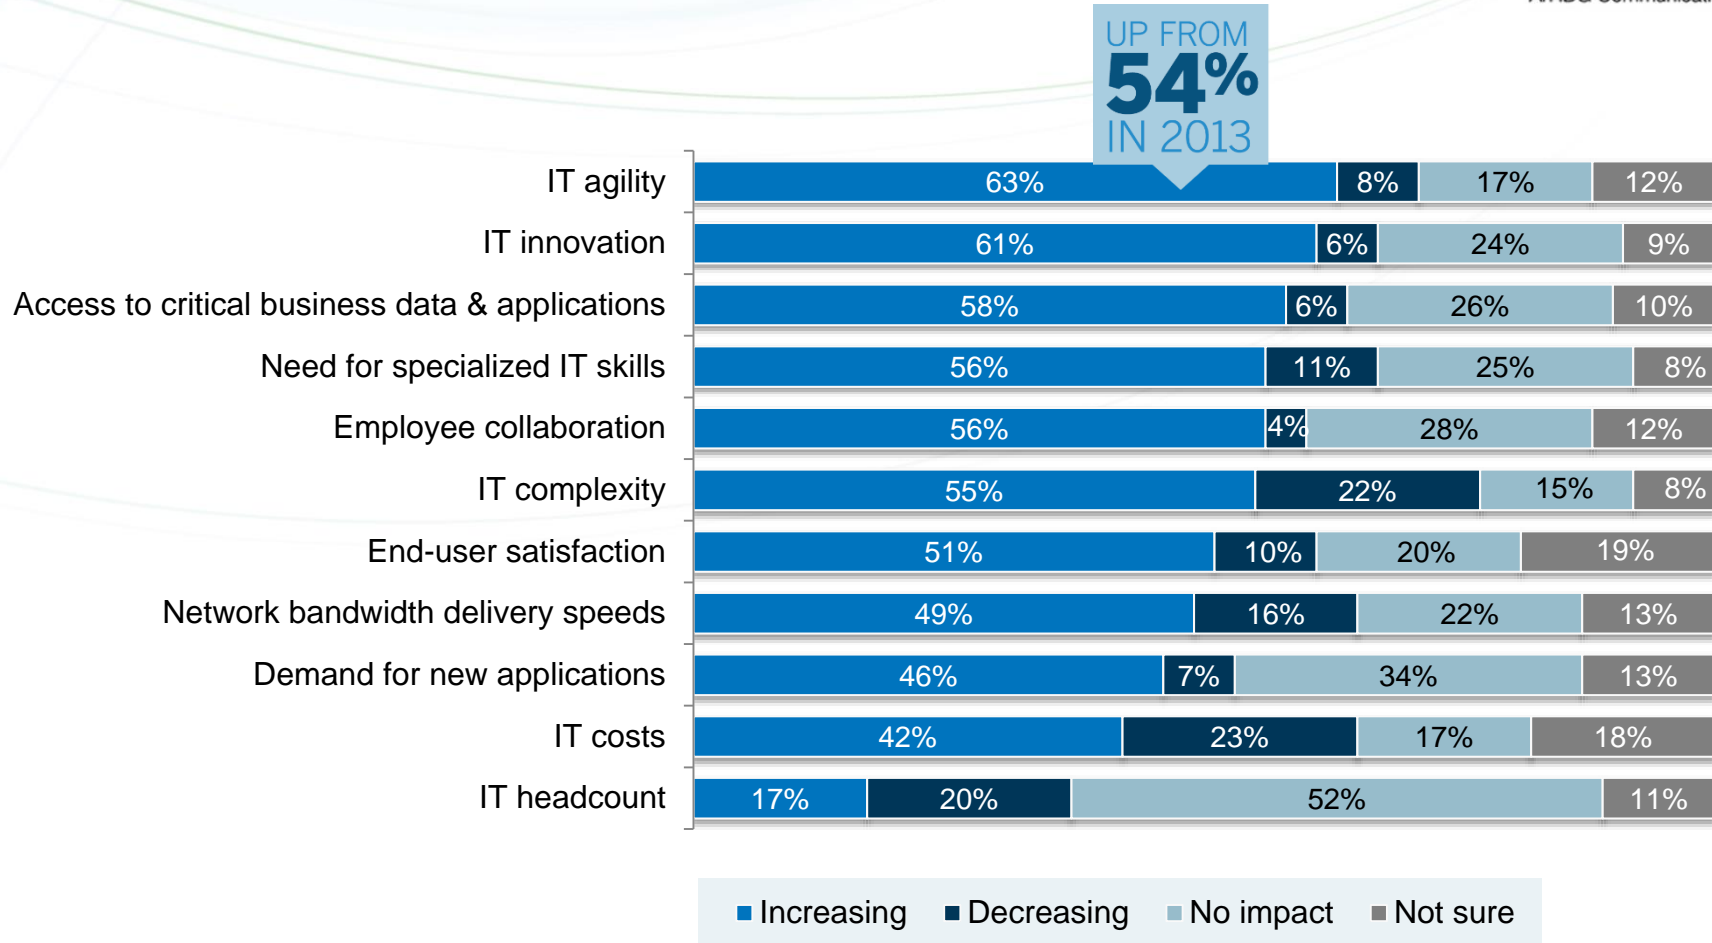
UP FROM
54%
IN 2013

| | Increasing | Decreasing | No impact | Not sure |
|---|---|---|---|---|
| IT agility | 63% | 8% | 17% | 12% |
| IT innovation | 61% | 6% | 24% | 9% |
| Access to critical business data & applications | 58% | 6% | 26% | 10% |
| Need for specialized IT skills | 56% | 11% | 25% | 8% |
| Employee collaboration | 56% | 4% | 28% | 12% |
| IT complexity | 55% | 22% | 15% | 8% |
| End-user satisfaction | 51% | 10% | 20% | 19% |
| Network bandwidth delivery speeds | 49% | 16% | 22% | 13% |
| Demand for new applications | 46% | 7% | 34% | 13% |
| IT costs | 42% | 23% | 17% | 18% |
| IT headcount | 17% | 20% | 52% | 11% |

Increasing Decreasing No impact Not sure